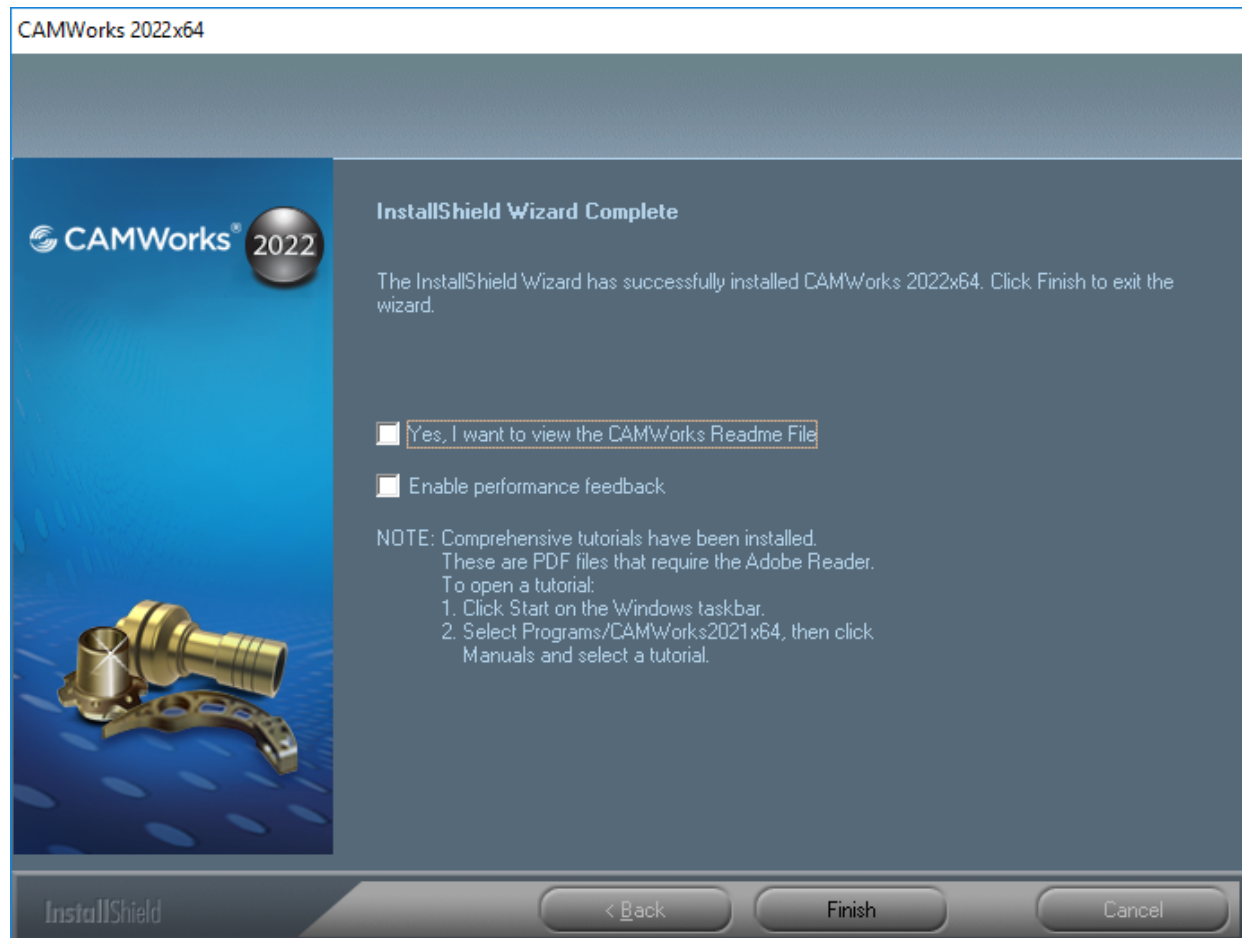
CAMWorks 2022x64

CAMWorks® 2022

InstallShield Wizard Complete

The InstallShield Wizard has successfully installed CAMWorks 2022x64. Click Finish to exit the wizard.

Yes, I want to view the CAMWorks Readme File

Enable performance feedback

NOTE: Comprehensive tutorials have been installed.
These are PDF files that require the Adobe Reader.
To open a tutorial:
1. Click Start on the Windows taskbar.
2. Select Programs/CAMWorks2021x64, then click Manuals and select a tutorial.

InstallShield

< Back

Finish

Cancel